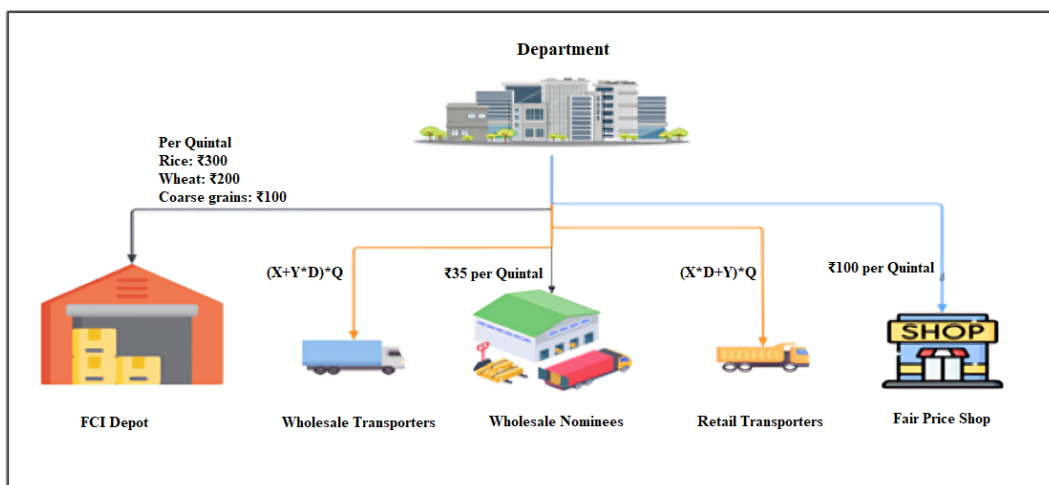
Department

Per Quintal
Rice: ₹300
Wheat: ₹200
Coarse grains: ₹100

(X+Y*D)*Q

₹35 per Quintal

(X*D+Y)*Q

₹100 per Quintal

SHOP

FCI Depot

Wholesale Transporters

Wholesale Nominees

Retail Transporters

Fair Price Shop